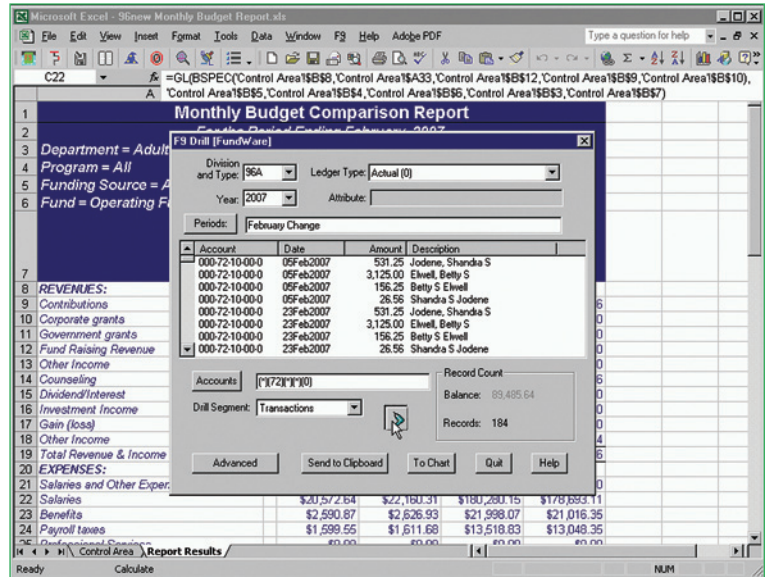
Microsoft Excel - 96new Monthly Budget Report.xls

File Edit View Insert Format Tools Data Window F9 Help Adobe PDF

Type a question for help

C22

=GL(BSPEC('Control Area1'!$B$8,'Control Area1'!$A33,'Control Area1'!$B$12,'Control Area1'!$B$9,'Control Area1'!$B$10), 'Control Area1'!$B$5,'Control Area1'!$B$4,'Control Area1'!$B$6,'Control Area1'!$B$3,'Control Area1'!$B$7)

A

1 Monthly Budget Comparison Report
2 For the Period Ending February, 2007
3 Department = Adult
4 Program = All
5 Funding Source = A
6 Fund = Operating F
7
8 REVENUES:
9 Contributions
10 Corporate grants
11 Government grants
12 Fund Raising Revenue
13 Other Income
14 Counseling
15 Dividend/Interest
16 Investment Income
17 Gain (loss)
18 Other Income
19 Total Revenue & Income
20 EXPENSES:
21 Salaries and Other Exper
22 Salaries $20,572.64 $22,160.31 $180,280.15 $178,693.11
23 Benefits $2,590.87 $2,626.93 $21,998.07 $21,016.35
24 Payroll taxes $1,599.55 $1,611.68 $13,518.83 $13,048.35

Control Area / Report Results

F9 Drill [FundWare]

Division and Type: 96A
Ledger Type: Actual (0)
Year: 2007
Attribute:
Periods: February Change

| Account | Date | Amount | Description |
|---|---|---|---|
| 000-72-10-00-0 | 05Feb2007 | 531.25 | Jodene, Shandra S |
| 000-72-10-00-0 | 05Feb2007 | 3,125.00 | Elwell, Betty S |
| 000-72-10-00-0 | 05Feb2007 | 156.25 | Betty S Elwell |
| 000-72-10-00-0 | 05Feb2007 | 26.56 | Shandra S Jodene |
| 000-72-10-00-0 | 23Feb2007 | 531.25 | Jodene, Shandra S |
| 000-72-10-00-0 | 23Feb2007 | 3,125.00 | Elwell, Betty S |
| 000-72-10-00-0 | 23Feb2007 | 156.25 | Betty S Elwell |
| 000-72-10-00-0 | 23Feb2007 | 26.56 | Shandra S Jodene |

Accounts (*)(72)(*)(*)(0)
Record Count
Balance: 89,485.64
Drill Segment: Transactions
Records: 184

Advanced | Send to Clipboard | To Chart | Quit | Help

Ready Calculate NUM